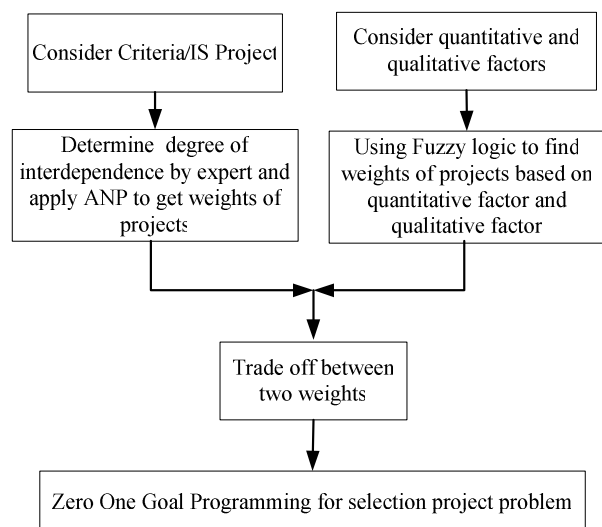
Consider Criteria/IS Project

Consider quantitative and qualitative factors

Determine degree of interdependence by expert and apply ANP to get weights of projects

Using Fuzzy logic to find weights of projects based on quantitative factor and qualitative factor

Trade off between two weights

Zero One Goal Programming for selection project problem